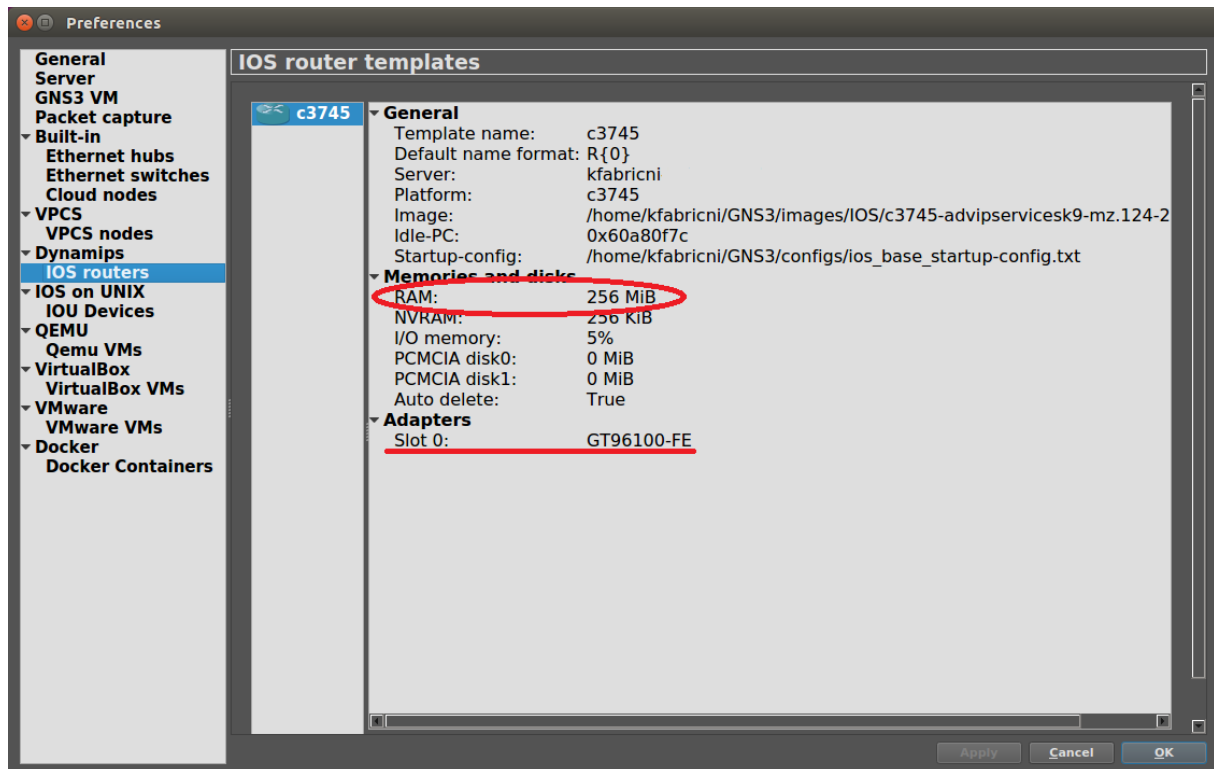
Preferences

General
Server
GNS3 VM
Packet capture
Built-in
Ethernet hubs
Ethernet switches
Cloud nodes
VPCS
VPCS nodes
Dynamips
IOS routers
IOS on UNIX
IOU Devices
QEMU
Qemu VMs
VirtualBox
VirtualBox VMs
VMware
VMware VMs
Docker
Docker Containers

IOS router templates

c3745

General
Template name: c3745
Default name format: R{0}
Server: kfabricni
Platform: c3745
Image: /home/kfabricni/GNS3/images/IOS/c3745-advipservicesk9-mz.124-2
Idle-PC: 0x60a80f7c
Startup-config: /home/kfabricni/GNS3/configs/ios_base_startup-config.txt
Memories and disks
RAM: 256 MiB
NVRAM: 256 KiB
I/O memory: 5%
PCMCIA disk0: 0 MiB
PCMCIA disk1: 0 MiB
Auto delete: True
Adapters
Slot 0: GT96100-FE

Apply Cancel OK